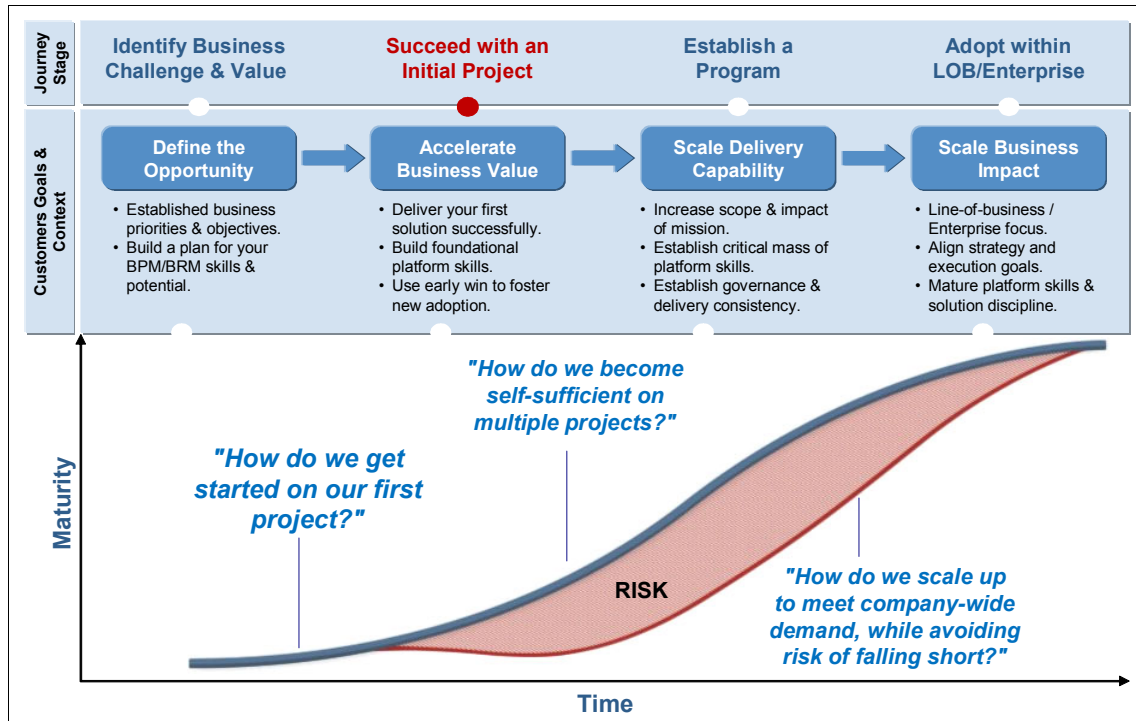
Journey Stage

Identify Business Challenge & Value

Succeed with an Initial Project

Establish a Program

Adopt within LOB/Enterprise

Customers Goals & Context

Define the Opportunity

- Established business priorities & objectives.
- Build a plan for your BPM/BRM skills & potential.

Accelerate Business Value

- Deliver your first solution successfully.
- Build foundational platform skills.
- Use early win to foster new adoption.

Scale Delivery Capability

- Increase scope & impact of mission.
- Establish critical mass of platform skills.
- Establish governance & delivery consistency.

Scale Business Impact

- Line-of-business / Enterprise focus.
- Align strategy and execution goals.
- Mature platform skills & solution discipline.

"How do we become self-sufficient on multiple projects?"

"How do we get started on our first project?"

Maturity

RISK

"How do we scale up to meet company-wide demand, while avoiding risk of falling short?"

Time